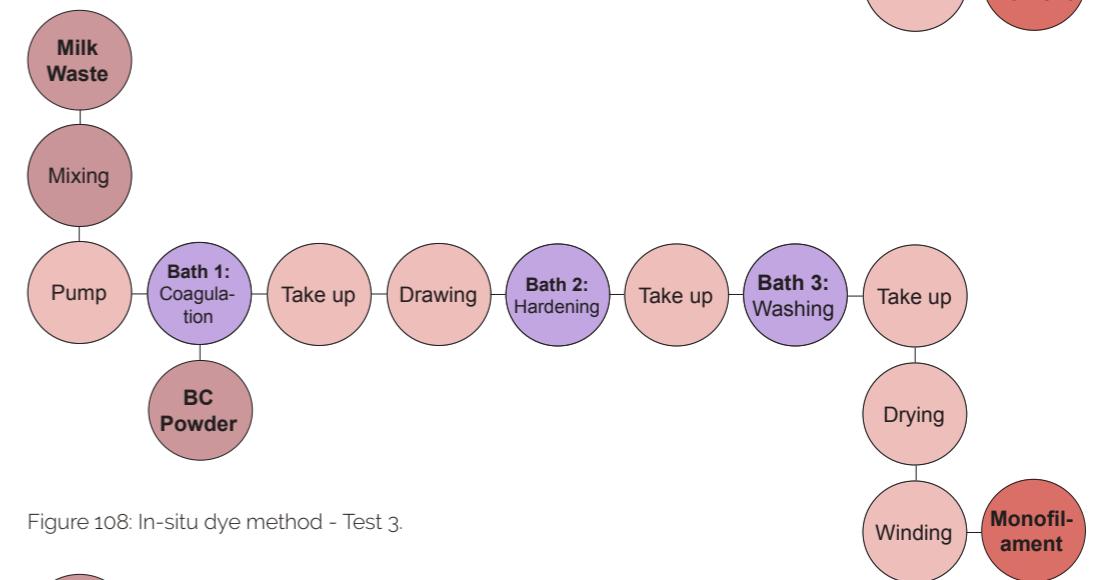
Milk Waste

Mixing

Pump

Bath 1: Coagulation

BC Powder

Take up

Drawing

Bath 2: Hardening

Take up

Bath 3: Washing

Take up

Drying

Winding

Monofilament

Figure 108: In-situ dye method - Test 3.